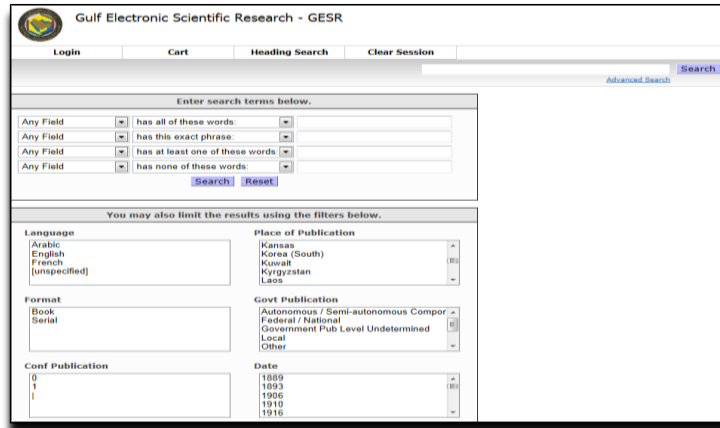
Gulf Electronic Scientific Research - GESR

Login
Cart
Heading Search
Clear Session

Search
Advanced Search

Enter search terms below.

Any Field | has all of these words:
Any Field | has this exact phrase:
Any Field | has at least one of these words
Any Field | has none of these words:

Search
Reset

You may also limit the results using the filters below.

Language
Arabic
English
French
[unspecified]

Place of Publication
Kansas
Korea (South)
Kuwait
Kyrgyzstan
Laos

Format
Book
Serial

Govt Publication
Autonomous / Semi-autonomous Compor
Federal / National
Government Pub Level Undetermined
Local
Other

Conf Publication
0
1
|

Date
1889
1893
1906
1910
1916